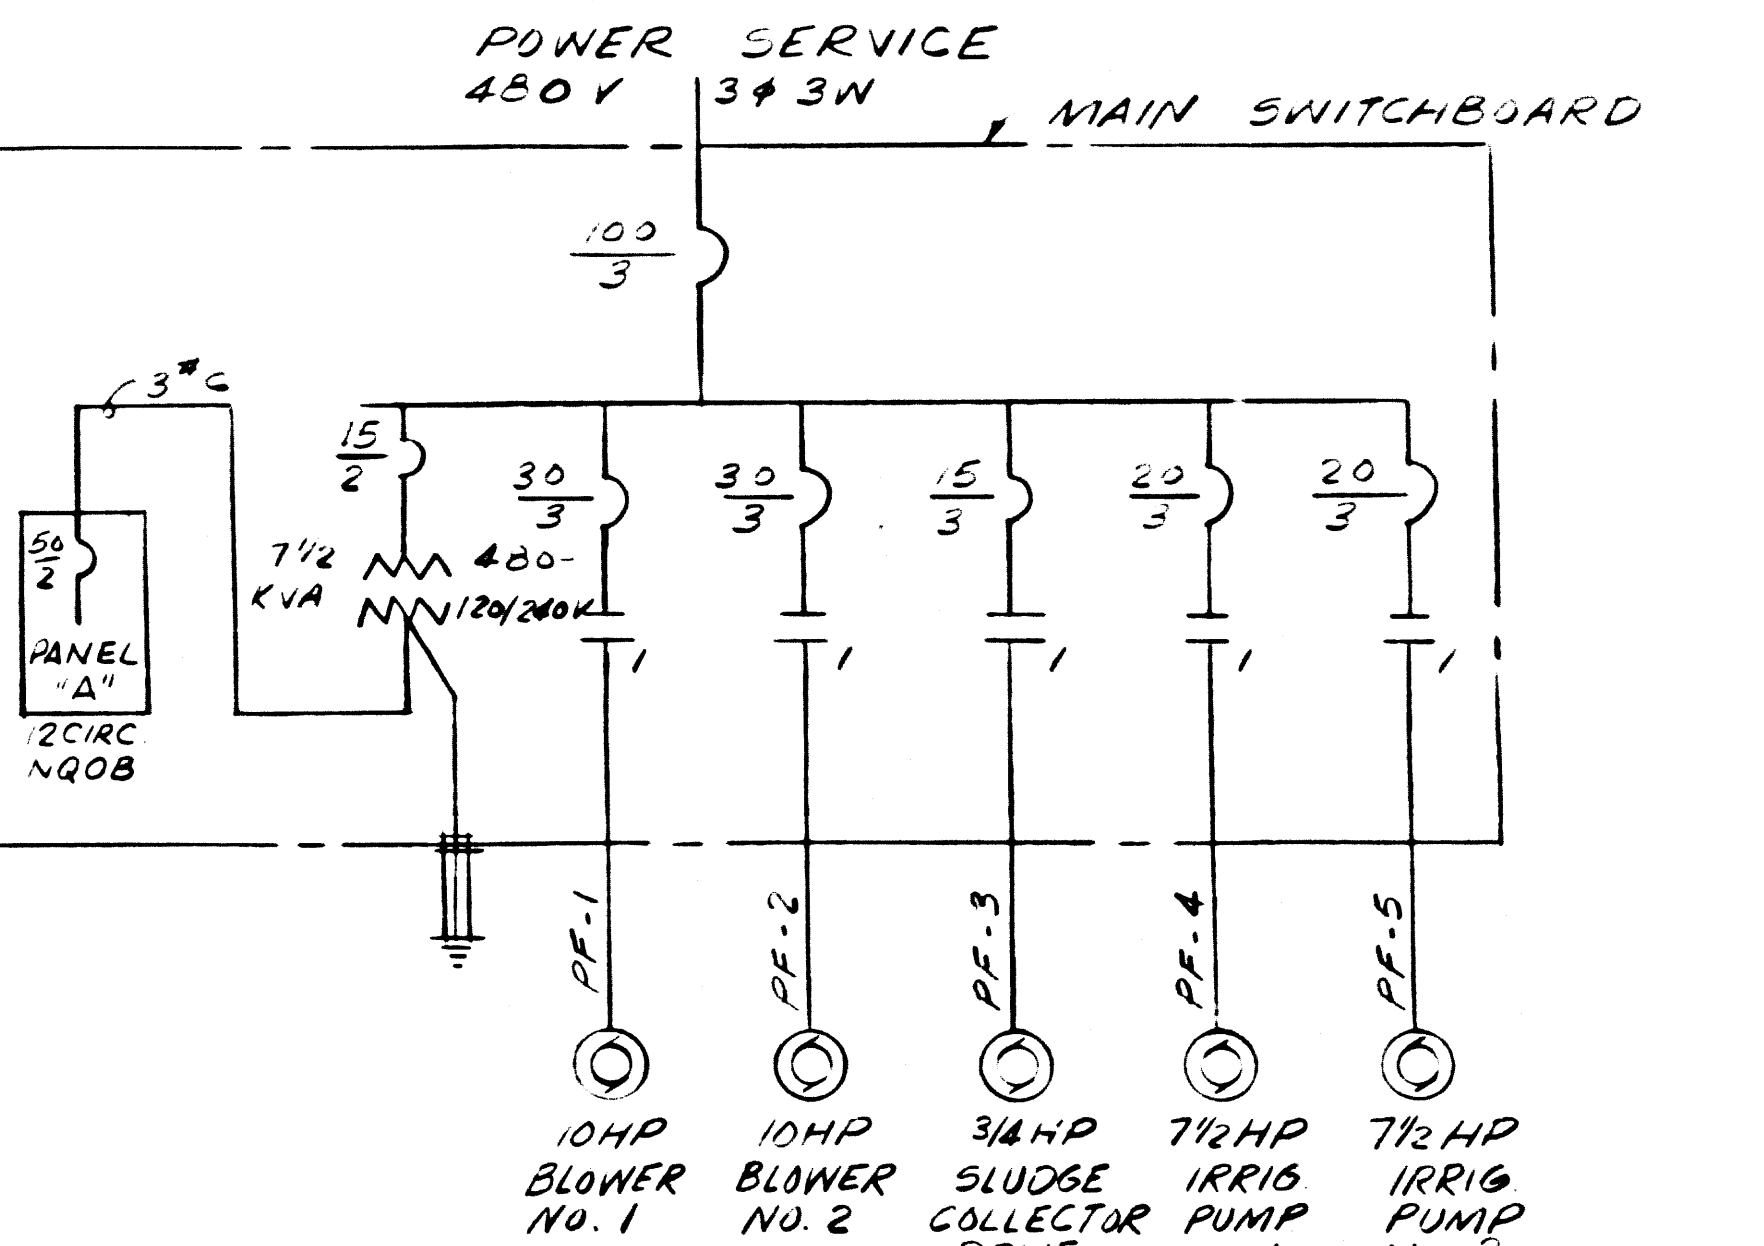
POWER SERVICE
480 V | 3ϕ 3W

MAIN SWITCHBOARD

$\frac{100}{3}$

3#6

$\frac{15}{2}$

$\frac{50}{2}$

PANEL "A"
12 CIRC. NQOB

7½ KVA

480-120/240V

$\frac{30}{3}$

$\frac{30}{3}$

$\frac{15}{3}$

$\frac{20}{3}$

$\frac{20}{3}$

1

1

1

1

1

PF-1

PF-2

PF-3

PF-4

PF-5

10HP BLOWER NO. 1

10HP BLOWER NO. 2

3/4 HP SLUDGE COLLECTOR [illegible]

7½HP IRRIG. PUMP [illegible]

7½ HP IRRIG. PUMP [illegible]